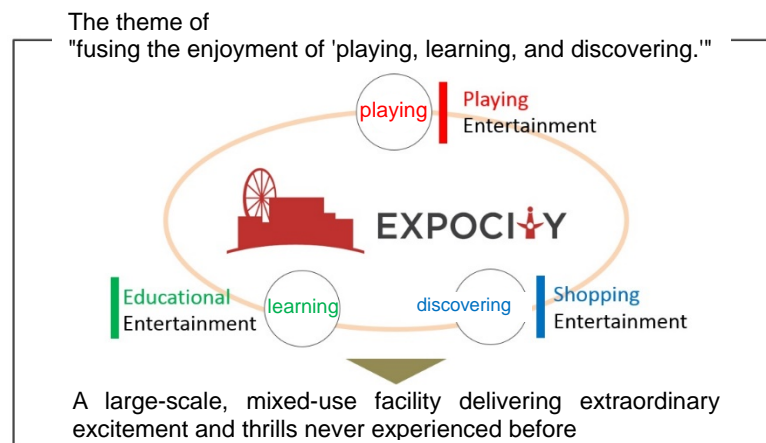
The theme of "fusing the enjoyment of 'playing, learning, and discovering.'"

playing

Playing
Entertainment

EXPOCITY

Educational
Entertainment

learning

discovering

Shopping
Entertainment

A large-scale, mixed-use facility delivering extraordinary excitement and thrills never experienced before